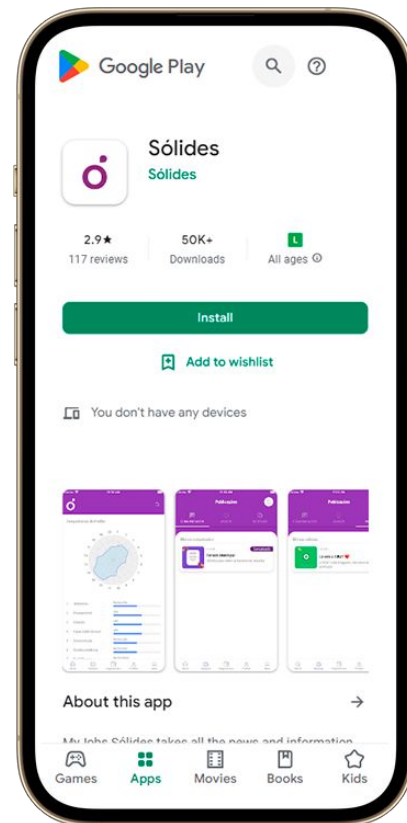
Google Play

Sólides
Sólides

2.9★
117 reviews

50K+
Downloads

L
All ages

Install

Add to wishlist

You don't have any devices

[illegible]

Publicações

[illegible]

About this app

My Jobs Sólides takes all the news and information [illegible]

Games
Apps
Movies
Books
Kids